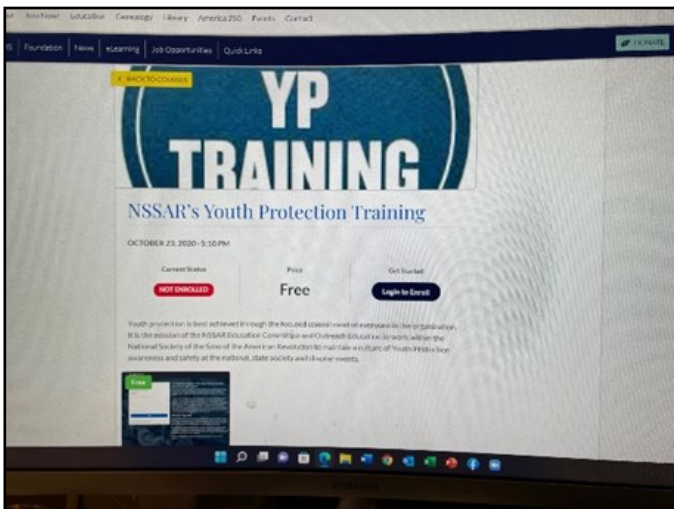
Ancestors Education Genealogy Library America 250 Events Contact

Foundation News eLearning Job Opportunities Quick Links

DONATE

< BACK TO COURSES

YP TRAINING

NSSAR's Youth Protection Training

OCTOBER 23, 2020 • 5:10 PM

| Current Status | Price | Get Started |
|---|---|---|
| NOT ENROLLED | Free | Login to Enroll |

Youth protection is best achieved through the focused commitment of everyone in the organization. It is the mission of the NSSAR Education Committee and Outreach Education to work within the National Society of the Sons of the American Revolution to maintain a culture of Youth Protection awareness and safety at the national, state society and chapter events.

Free